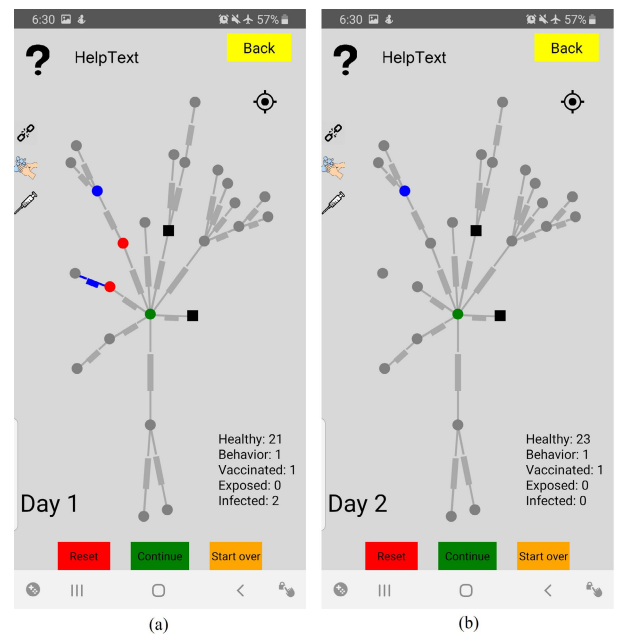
6:30 57%

?

HelpText

Back

Healthy: 21
Behavior: 1
Vaccinated: 1
Exposed: 0
Infected: 2

Day 1

Reset

Continue

Start over

(a)

6:30 57%

?

HelpText

Back

Healthy: 23
Behavior: 1
Vaccinated: 1
Exposed: 0
Infected: 0

Day 2

Reset

Continue

Start over

(b)